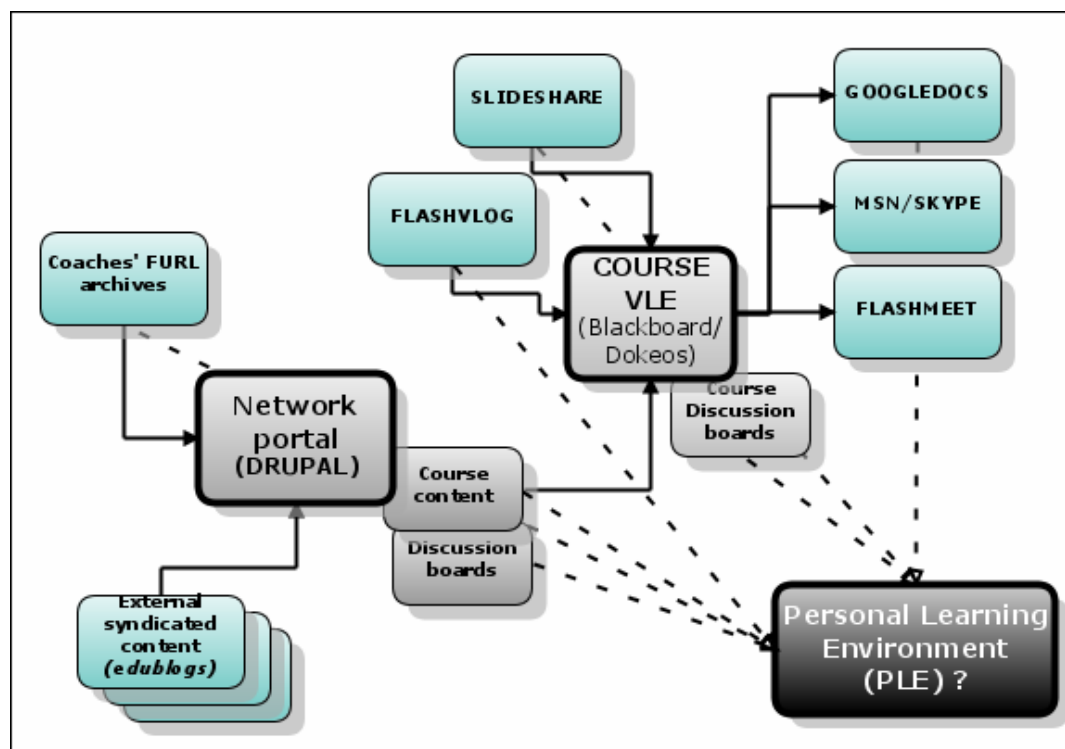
SLIDESHARE

GOOGLEDOCS

FLASHVLOG

MSN/SKYPE

COURSE VLE (Blackboard/ Dokeos)

Coaches' FURL archives

FLASHMEET

Network portal (DRUPAL)

Course Discussion boards

Course content

Discussion boards

External syndicated content (edublogs)

Personal Learning Environment (PLE) ?